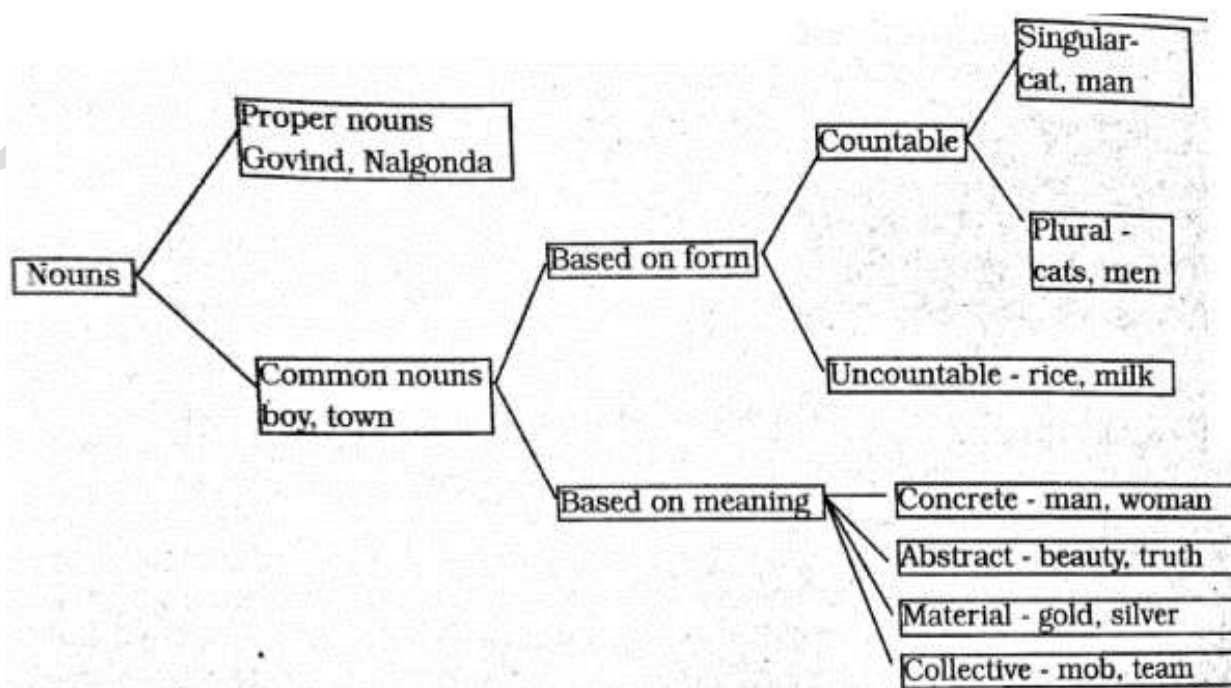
Nouns

Proper nouns
Govind, Nalgonda

Common nouns
boy, town

Based on form

Countable

Singular-
cat, man

Plural -
cats, men

Uncountable - rice, milk

Based on meaning

Concrete - man, woman

Abstract - beauty, truth

Material - gold, silver

Collective - mob, team